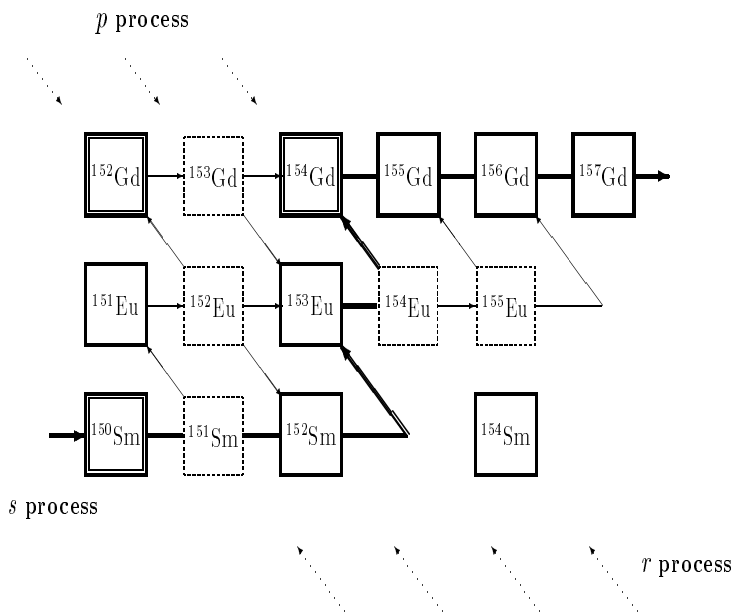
$p$ process

$^{152}$Gd $^{153}$Gd $^{154}$Gd $^{155}$Gd $^{156}$Gd $^{157}$Gd

$^{151}$Eu $^{152}$Eu $^{153}$Eu $^{154}$Eu $^{155}$Eu

$^{150}$Sm $^{151}$Sm $^{152}$Sm $^{154}$Sm

$s$ process

$r$ process